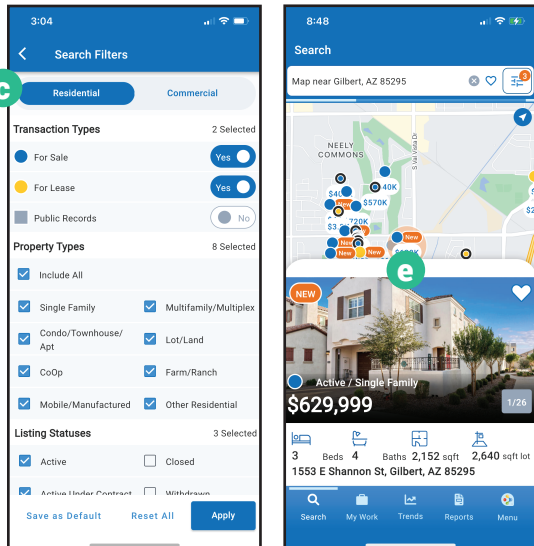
3:04

Search Filters

c

Residential

Commercial

Transaction Types

2 Selected

For Sale

Yes

For Lease

Yes

Public Records

No

Property Types

8 Selected

Include All

Single Family

Multifamily/Multiplex

Condo/Townhouse/Apt

Lot/Land

CoOp

Farm/Ranch

Mobile/Manufactured

Other Residential

Listing Statuses

3 Selected

Active

Closed

Active Under Contract

Withdrawn

Save as Default

Reset All

Apply

8:48

Search

Map near Gilbert, AZ 85295

3

NEELY COMMONS

S Val Vista Dr

$4

40K

$570K

720K

$3

New

New

New

New

e

NEW

Active / Single Family

$629,999

1/26

3 Beds 4 Baths 2,152 sqft 2,640 sqft lot

1553 E Shannon St, Gilbert, AZ 85295

Search

My Work

Trends

Reports

Menu